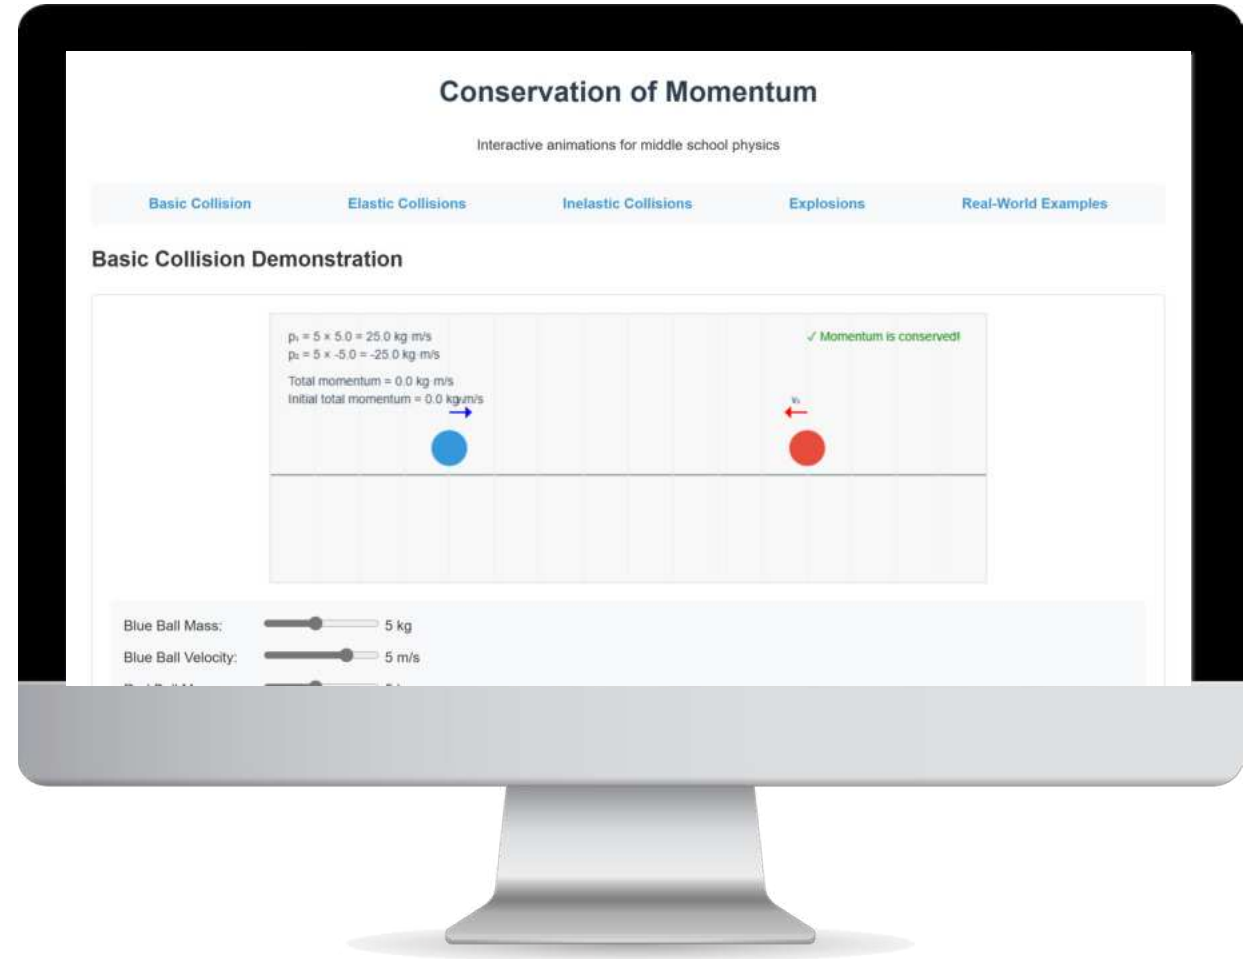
Conservation of Momentum

Interactive animations for middle school physics

Basic Collision Elastic Collisions Inelastic Collisions Explosions Real-World Examples

Basic Collision Demonstration

$p_1 = 5 \times 5.0 = 25.0$ kg·m/s
$p_2 = 5 \times -5.0 = -25.0$ kg·m/s

Total momentum = 0.0 kg·m/s
Initial total momentum = 0.0 kg·m/s

✓ Momentum is conserved!

$v_2$

Blue Ball Mass: 5 kg

Blue Ball Velocity: 5 m/s

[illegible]